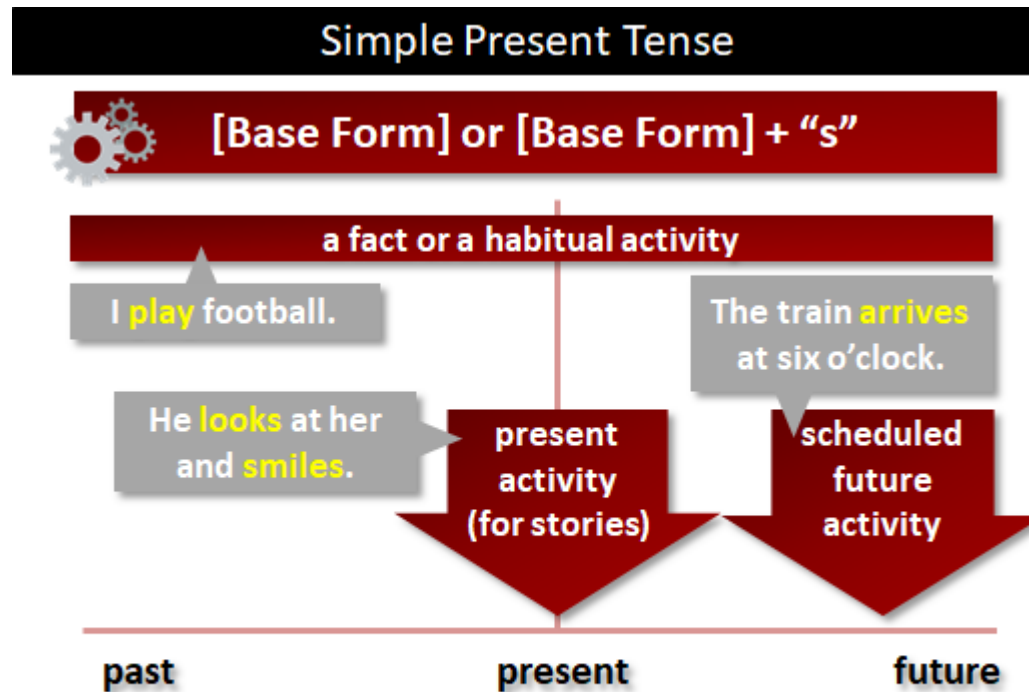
Simple Present Tense

[Base Form] or [Base Form] + “s”

a fact or a habitual activity

I play football.

The train arrives at six o’clock.

He looks at her and smiles.

present activity (for stories)

scheduled future activity

past

present

future